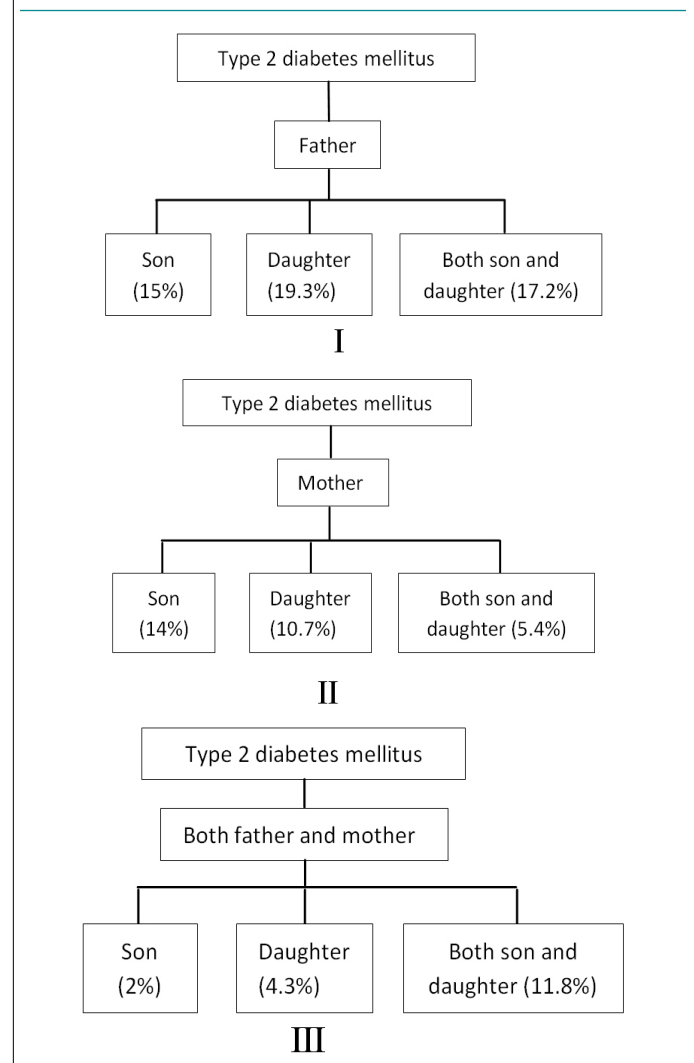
Type 2 diabetes mellitus

Father

Son (15%)

Daughter (19.3%)

Both son and daughter (17.2%)

I

Type 2 diabetes mellitus

Mother

Son (14%)

Daughter (10.7%)

Both son and daughter (5.4%)

II

Type 2 diabetes mellitus

Both father and mother

Son (2%)

Daughter (4.3%)

Both son and daughter (11.8%)

III